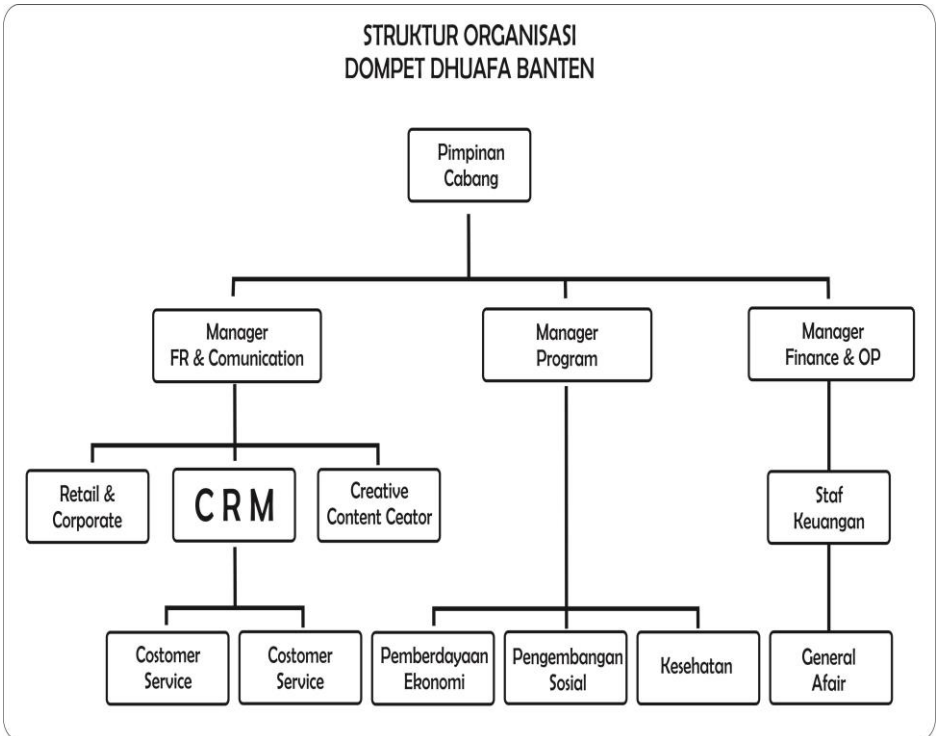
STRUKTUR ORGANISASI
DOMPET DHUAFA BANTEN

Pimpinan Cabang

Manager FR & Comunication

Manager Program

Manager Finance & OP

Retail & Corporate

C R M

Creative Content Ceator

Staf Keuangan

Costomer Service

Costomer Service

Pemberdayaan Ekonomi

Pengembangan Sosial

Kesehatan

General Afair